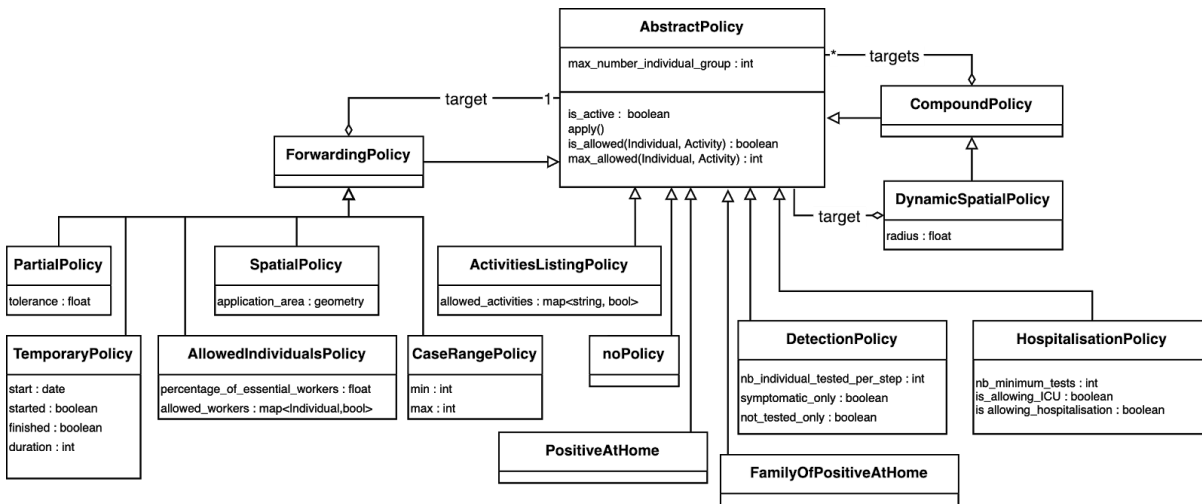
AbstractPolicy

max_number_individual_group : int

is_active : boolean
apply()
is_allowed(Individual, Activity) : boolean
max_allowed(Individual, Activity) : int

* targets

CompoundPolicy

target 1

ForwardingPolicy

target

DynamicSpatialPolicy

radius : float

PartialPolicy

tolerance : float

SpatialPolicy

application_area : geometry

ActivitiesListingPolicy

allowed_activities : map<string, bool>

TemporaryPolicy

start : date
started : boolean
finished : boolean
duration : int

AllowedIndividualsPolicy

percentage_of_essential_workers : float
allowed_workers : map<Individual,bool>

CaseRangePolicy

min : int
max : int

noPolicy

DetectionPolicy

nb_individual_tested_per_step : int
symptomatic_only : boolean
not_tested_only : boolean

HospitalisationPolicy

nb_minimum_tests : int
is_allowing_ICU : boolean
is allowing_hospitalisation : boolean

PositiveAtHome

FamilyOfPositiveAtHome